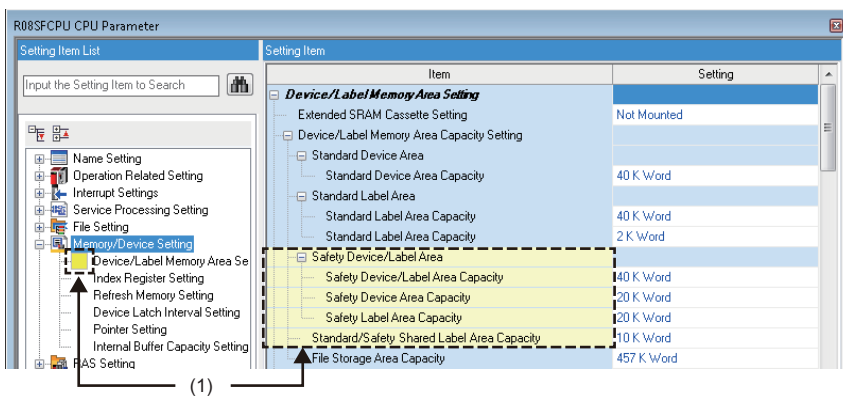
R08SFCPU CPU Parameter

Setting Item List

Input the Setting Item to Search

Name Setting
Operation Related Setting
Interrupt Settings
Service Processing Setting
File Setting
Memory/Device Setting
Device/Label Memory Area Se
Index Register Setting
Refresh Memory Setting
Device Latch Interval Setting
Pointer Setting
Internal Buffer Capacity Setting
RAS Setting

Setting Item

| Item | Setting |
|---|---|
| Device/Label Memory Area Setting | |
| Extended SRAM Cassette Setting | Not Mounted |
| Device/Label Memory Area Capacity Setting | |
| Standard Device Area | |
| Standard Device Area Capacity | 40 K Word |
| Standard Label Area | |
| Standard Label Area Capacity | 40 K Word |
| Standard Label Area Capacity | 2 K Word |
| Safety Device/Label Area | |
| Safety Device/Label Area Capacity | 40 K Word |
| Safety Device Area Capacity | 20 K Word |
| Safety Label Area Capacity | 20 K Word |
| Standard/Safety Shared Label Area Capacity | 10 K Word |
| File Storage Area Capacity | 457 K Word |

(1)